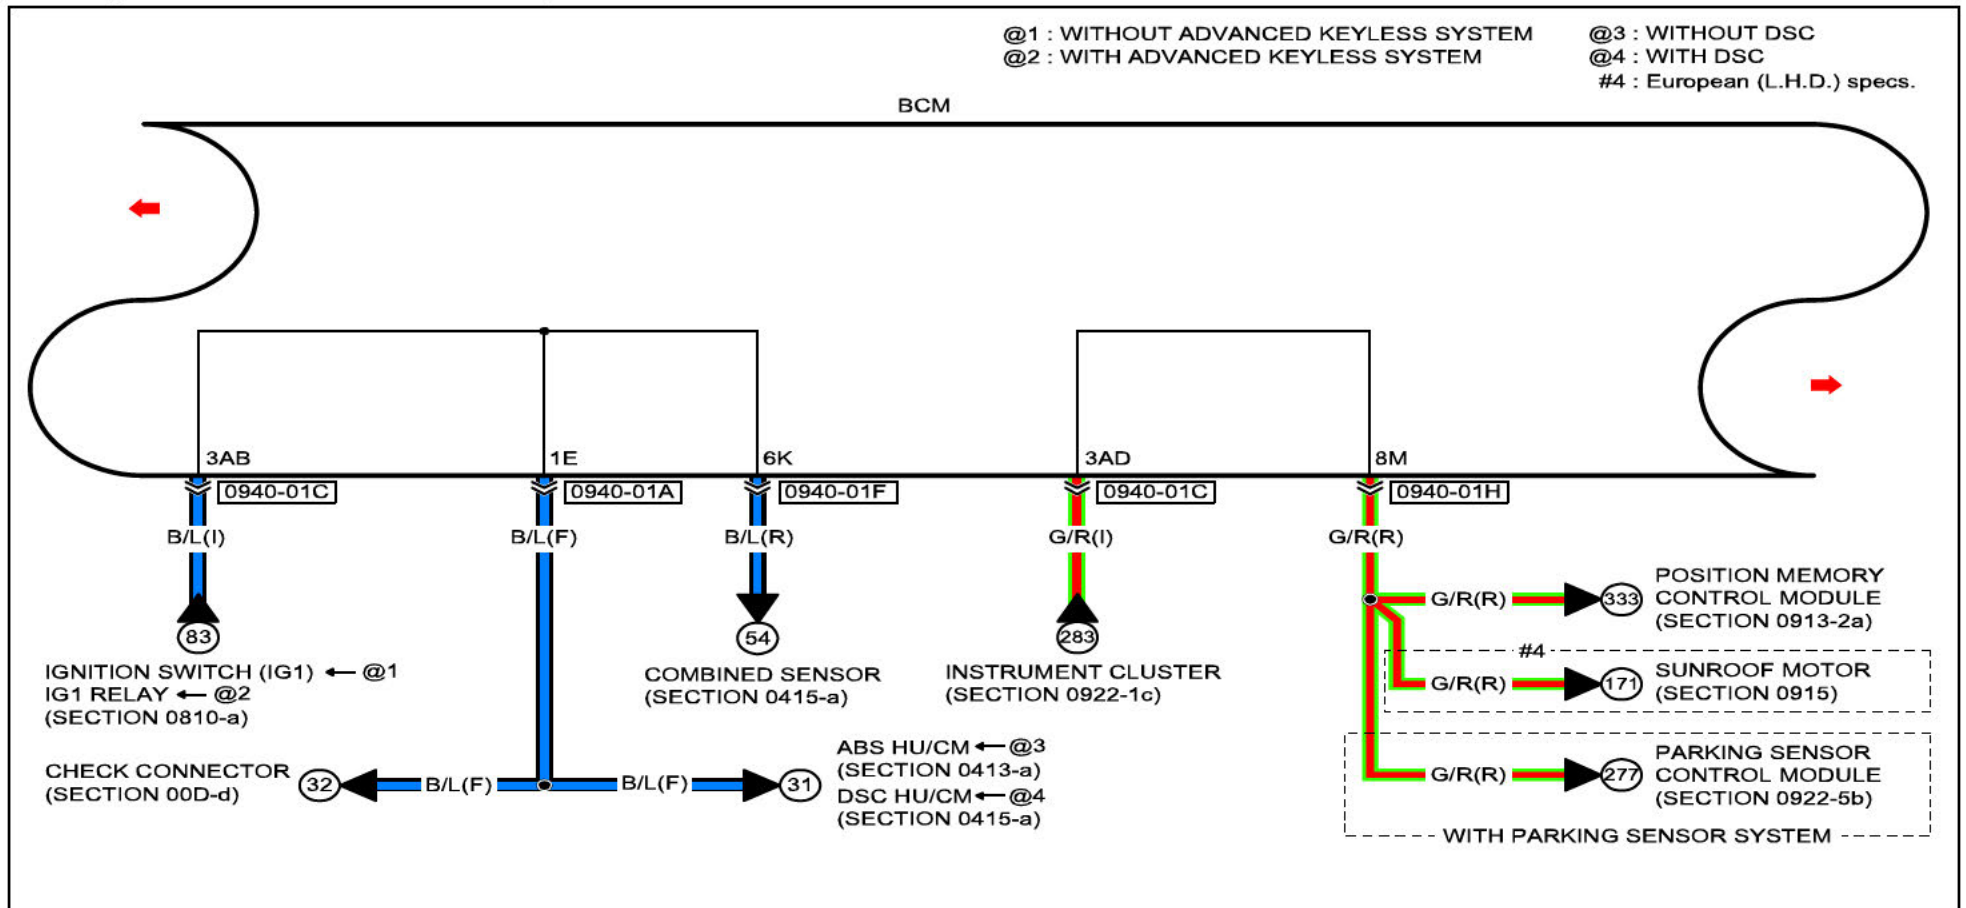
@1 : WITHOUT ADVANCED KEYLESS SYSTEM
@2 : WITH ADVANCED KEYLESS SYSTEM

@3 : WITHOUT DSC
@4 : WITH DSC
#4 : European (L.H.D.) specs.

BCM

3AB
1E
6K
3AD
8M

0940-01C
0940-01A
0940-01F
0940-01C
0940-01H

B/L(I)
B/L(F)
B/L(R)
G/R(I)
G/R(R)

83
IGNITION SWITCH (IG1) ← @1
IG1 RELAY ← @2
(SECTION 0810-a)

54
COMBINED SENSOR
(SECTION 0415-a)

283
INSTRUMENT CLUSTER
(SECTION 0922-1c)

G/R(R)
333
POSITION MEMORY
CONTROL MODULE
(SECTION 0913-2a)

#4
G/R(R)
171
SUNROOF MOTOR
(SECTION 0915)

G/R(R)
277
PARKING SENSOR
CONTROL MODULE
(SECTION 0922-5b)

WITH PARKING SENSOR SYSTEM

CHECK CONNECTOR
(SECTION 00D-d)
32
B/L(F)
B/L(F)
31
ABS HU/CM ← @3
(SECTION 0413-a)
DSC HU/CM ← @4
(SECTION 0415-a)